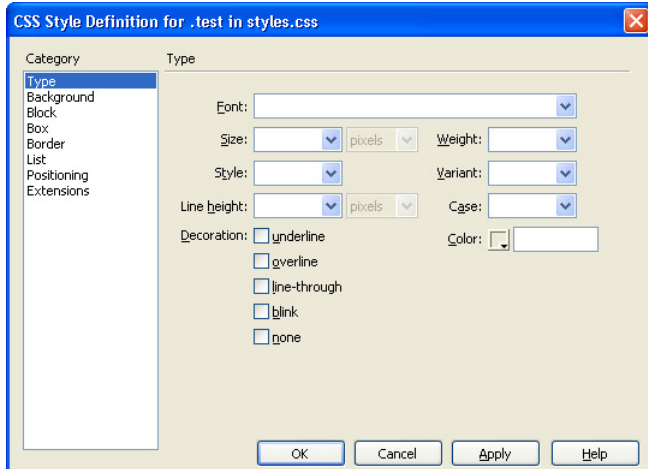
CSS Style Definition for .test in styles.css

Category

Type
Background
Block
Box
Border
List
Positioning
Extensions

Type

Font:

Size: pixels

Weight:

Style:

Variant:

Line height: pixels

Case:

Decoration: underline
overline
line-through
blink
none

Color:

OK Cancel Apply Help